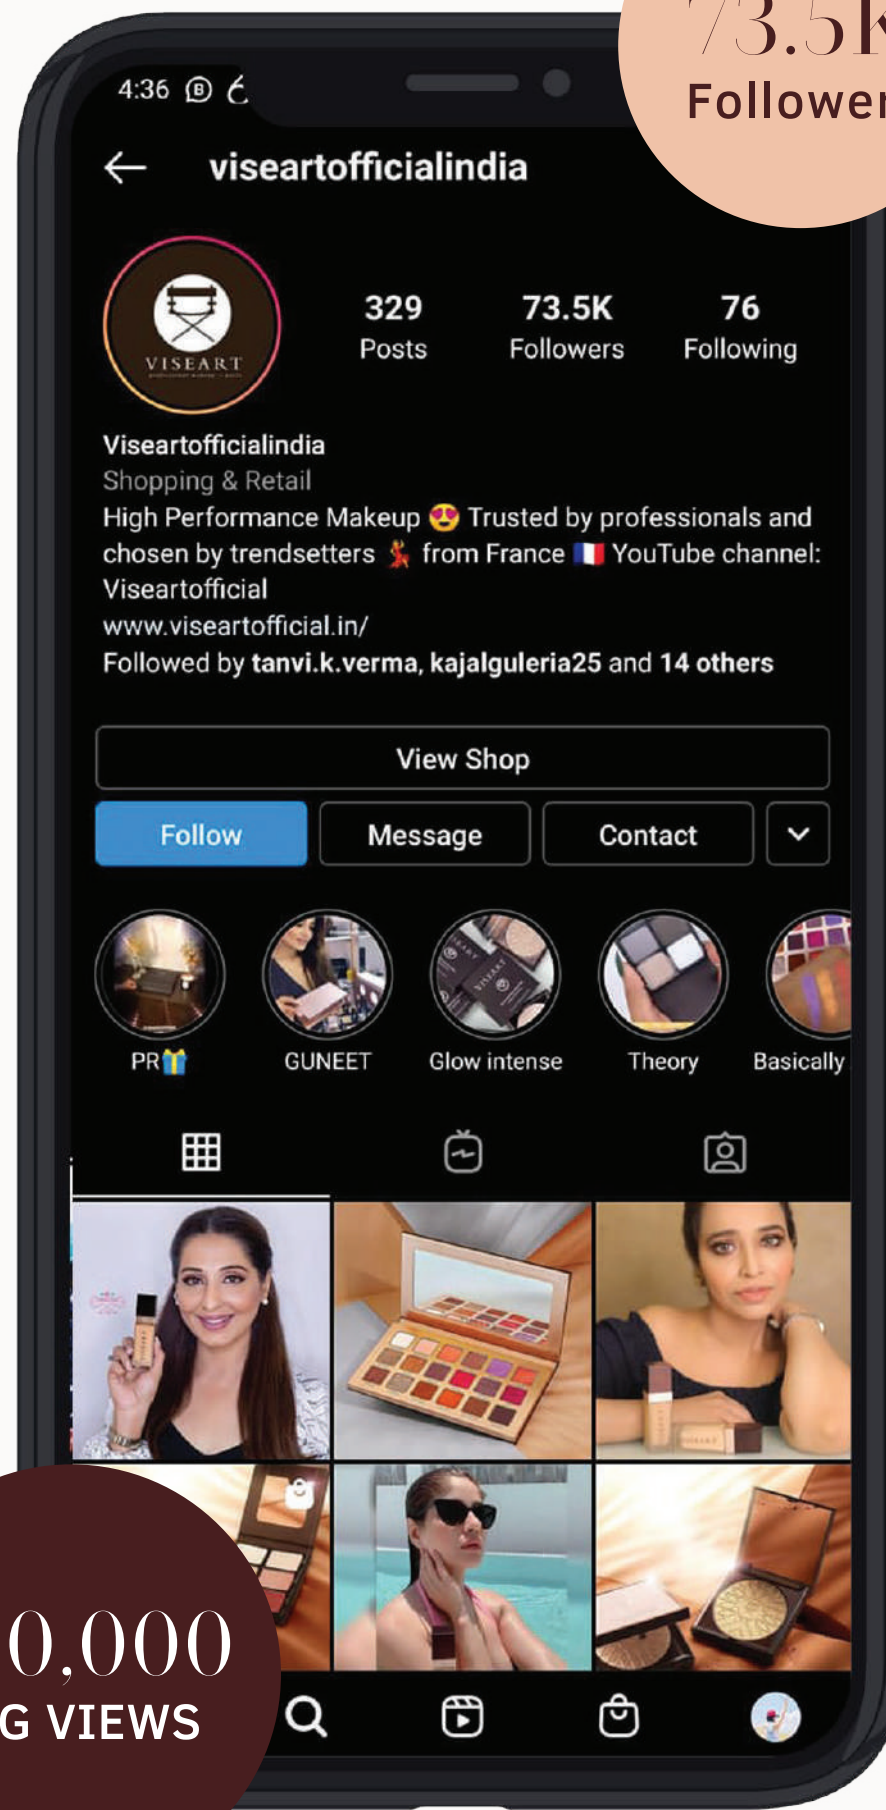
73.5K
Follower

4:36

viseartofficialindia

VISEART

329
Posts

73.5K
Followers

76
Following

Viseartofficialindia
Shopping & Retail
High Performance Makeup 😍 Trusted by professionals and chosen by trendsetters 💃 from France 🇫🇷 YouTube channel: Viseartofficial
www.viseartofficial.in/
Followed by tanvi.k.verma, kajalguleria25 and 14 others

View Shop

Follow
Message
Contact

PR🎁
GUNEET
Glow intense
Theory
Basically

0,000
G VIEWS